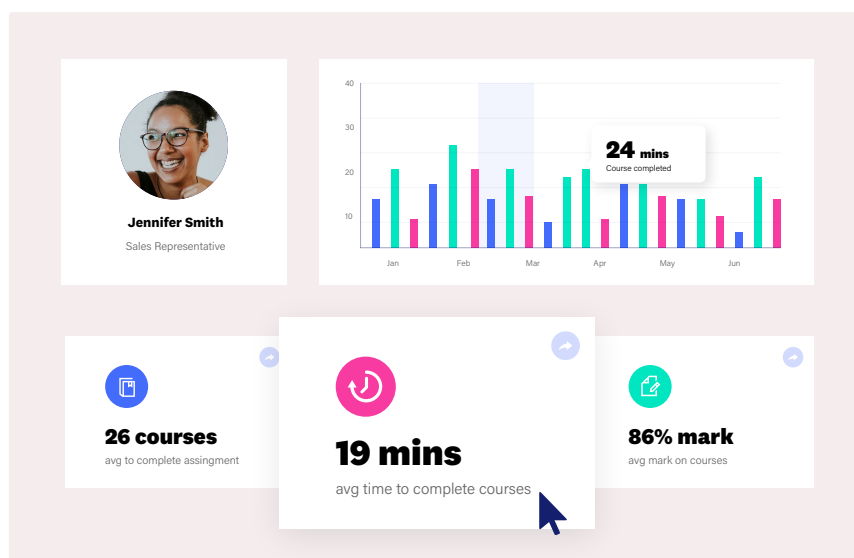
Jennifer Smith
Sales Representative

40
30
20
10
Jan
Feb
Mar
Apr
May
Jun

24 mins
Course completed

26 courses
avg to complete assingment

19 mins
avg time to complete courses

86% mark
avg mark on courses